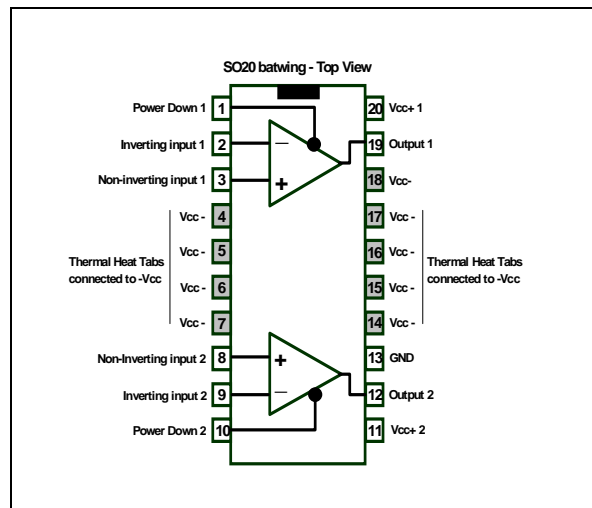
SO20 batwing - Top View

Power Down 1 1
Inverting input 1 2
Non-inverting input 1 3
Vcc - 4
Vcc - 5
Vcc - 6
Vcc - 7
Thermal Heat Tabs connected to -Vcc
Non-Inverting input 2 8
Inverting input 2 9
Power Down 2 10

20 Vcc+ 1
19 Output 1
18 Vcc-
17 Vcc -
16 Vcc -
15 Vcc -
14 Vcc -
Thermal Heat Tabs connected to -Vcc
13 GND
12 Output 2
11 Vcc+ 2

−
+
+
−